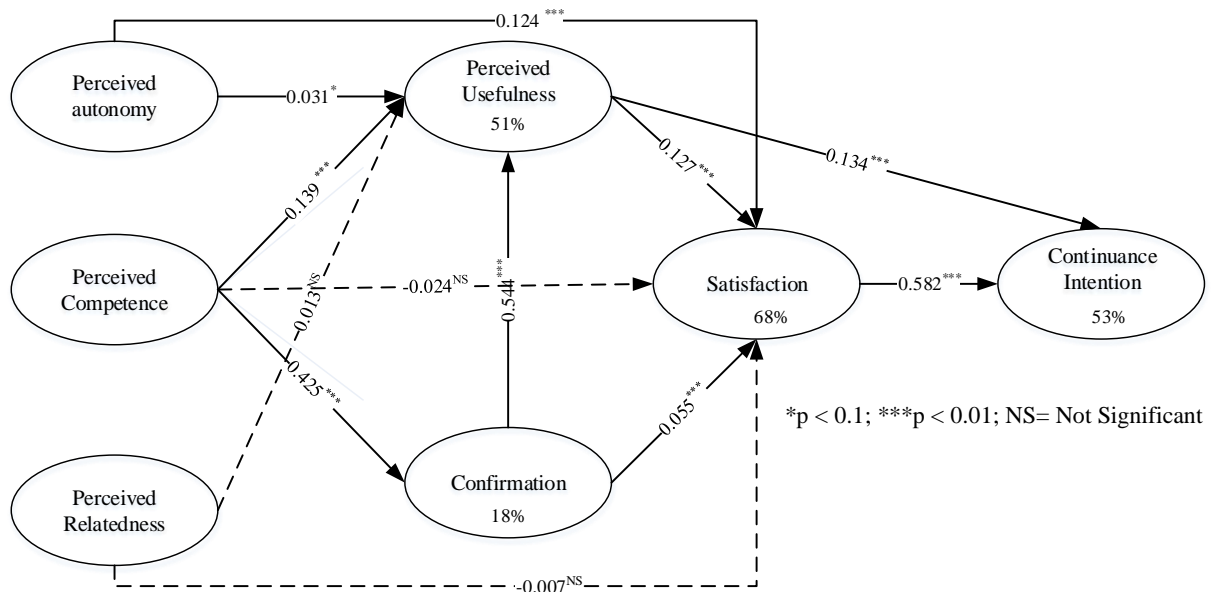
$0.124^{***}$

Perceived autonomy

$0.031^{*}$

Perceived Usefulness
51%

$0.127^{***}$

$0.134^{***}$

$0.139^{***}$

Perceived Competence

$0.013^{NS}$

$-0.024^{NS}$

$0.544^{***}$

Satisfaction
68%

$0.582^{***}$

Continuance Intention
53%

$0.425^{***}$

*p < 0.1; ***p < 0.01; NS= Not Significant

$0.055^{***}$

Perceived Relatedness

Confirmation
18%

$-0.007^{NS}$